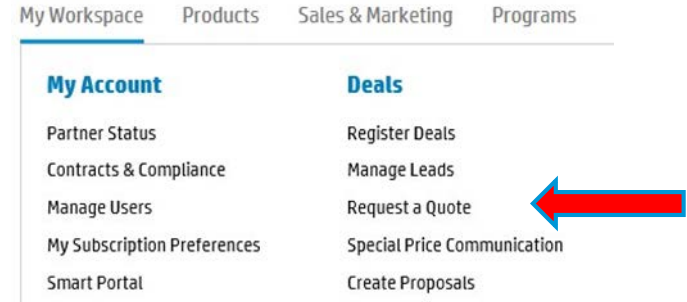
My Workspace Products Sales & Marketing Programs

My Account

Partner Status

Contracts & Compliance

Manage Users

My Subscription Preferences

Smart Portal

Deals

Register Deals

Manage Leads

Request a Quote

Special Price Communication

Create Proposals